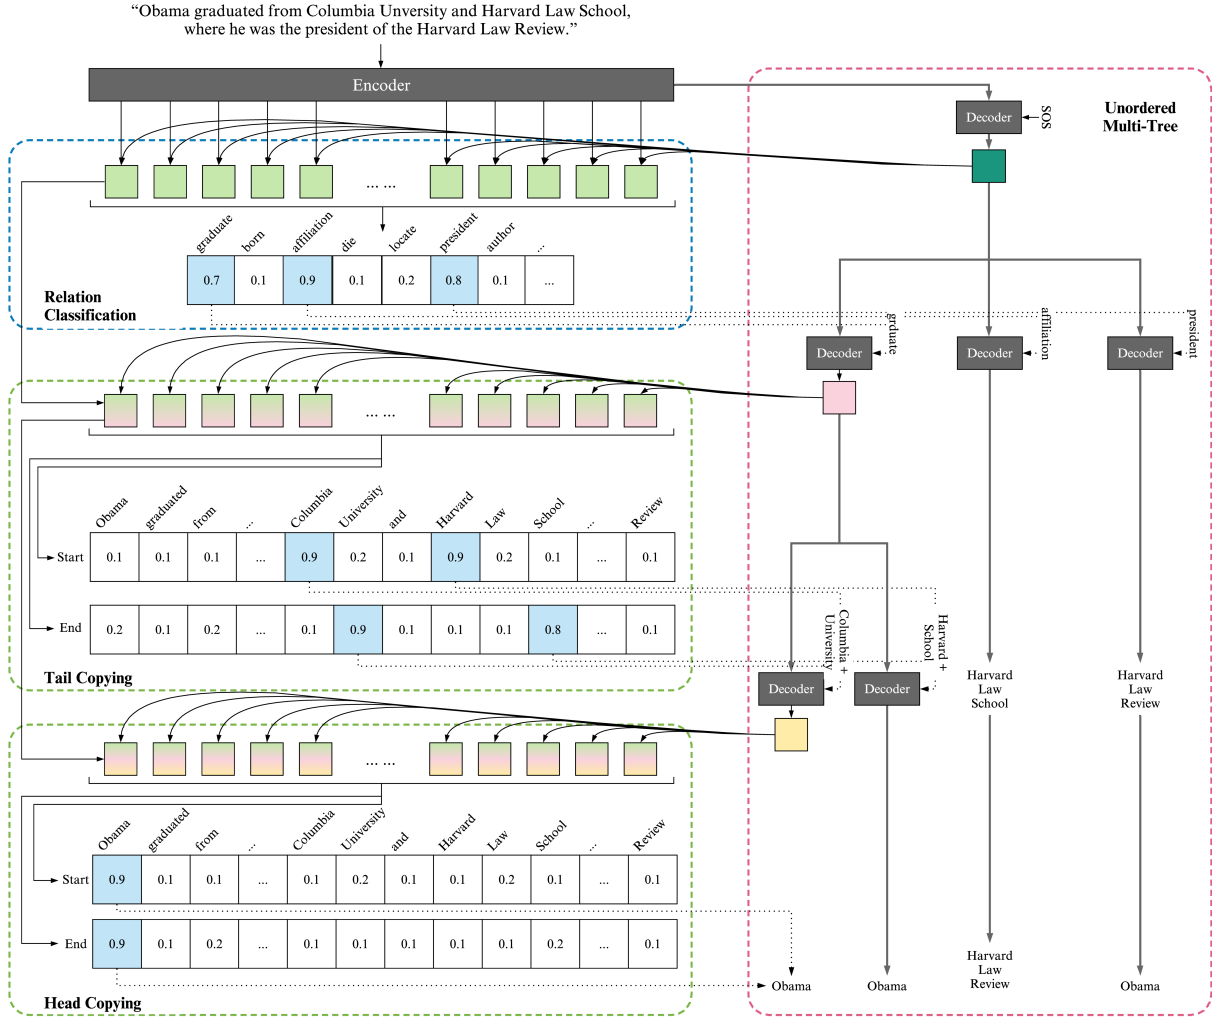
"Obama graduated from Columbia University and Harvard Law School, where he was the president of the Harvard Law Review."

Encoder

Unordered Multi-Tree

Decoder SOS

...

graduate born affiliation die locate president author ...

| 0.7 | 0.1 | 0.9 | 0.1 | 0.2 | 0.8 | 0.1 | ... |
|---|---|---|---|---|---|---|---|

Relation Classification

Decoder grduate
Decoder affiliation
Decoder president

...

Obama graduated from ... Columbia University and Harvard Law School ... Review

| | | | | | | | | | | | |
|---|---|---|---|---|---|---|---|---|---|---|---|
| Start | 0.1 | 0.1 | 0.1 | ... | 0.9 | 0.2 | 0.1 | 0.9 | 0.2 | 0.1 | ... | 0.1 |
| End | 0.2 | 0.1 | 0.2 | ... | 0.1 | 0.9 | 0.1 | 0.1 | 0.1 | 0.8 | ... | 0.1 |

Columbia + University
Harvard + School

Tail Copying

Decoder
Decoder

Harvard Law School
Harvard Law Review

...

Obama graduated from ... Columbia University and Harvard Law School ... Review

| | | | | | | | | | | | |
|---|---|---|---|---|---|---|---|---|---|---|---|
| Start | 0.9 | 0.1 | 0.1 | ... | 0.1 | 0.2 | 0.1 | 0.1 | 0.2 | 0.1 | ... | 0.1 |
| End | 0.9 | 0.1 | 0.2 | ... | 0.1 | 0.1 | 0.1 | 0.1 | 0.1 | 0.2 | ... | 0.1 |

Harvard Law Review

Head Copying

Obama Obama Obama